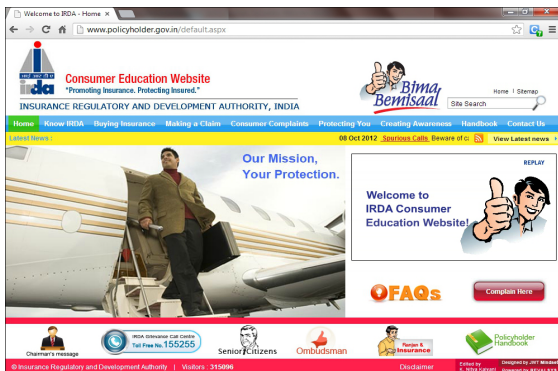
Welcome to IRDA - Home

www.policyholder.gov.in/default.aspx

irda

Consumer Education Website

"Promoting Insurance. Protecting Insured."

INSURANCE REGULATORY AND DEVELOPMENT AUTHORITY, INDIA

Bima Bemisaal

Home | Sitemap

Site Search

Home | Know IRDA | Buying Insurance | Making a Claim | Consumer Complaints | Protecting You | Creating Awareness | Handbook | Contact Us

Latest News :

08 Oct 2012 Spurious Calls Beware of c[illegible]

View Latest news

Our Mission, Your Protection.

REPLAY

Welcome to IRDA Consumer Education Website!

FAQs

Complain Here

Chairman's message

IRDA Grievance Call Centre Toll Free No. 155255

Senior Citizens

Ombudsman

Ranjan & Insurance

Policyholder Handbook

© Insurance Regulatory and Development Authority | Visitors : 315096

Disclaimer

Edited by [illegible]

Designed by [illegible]